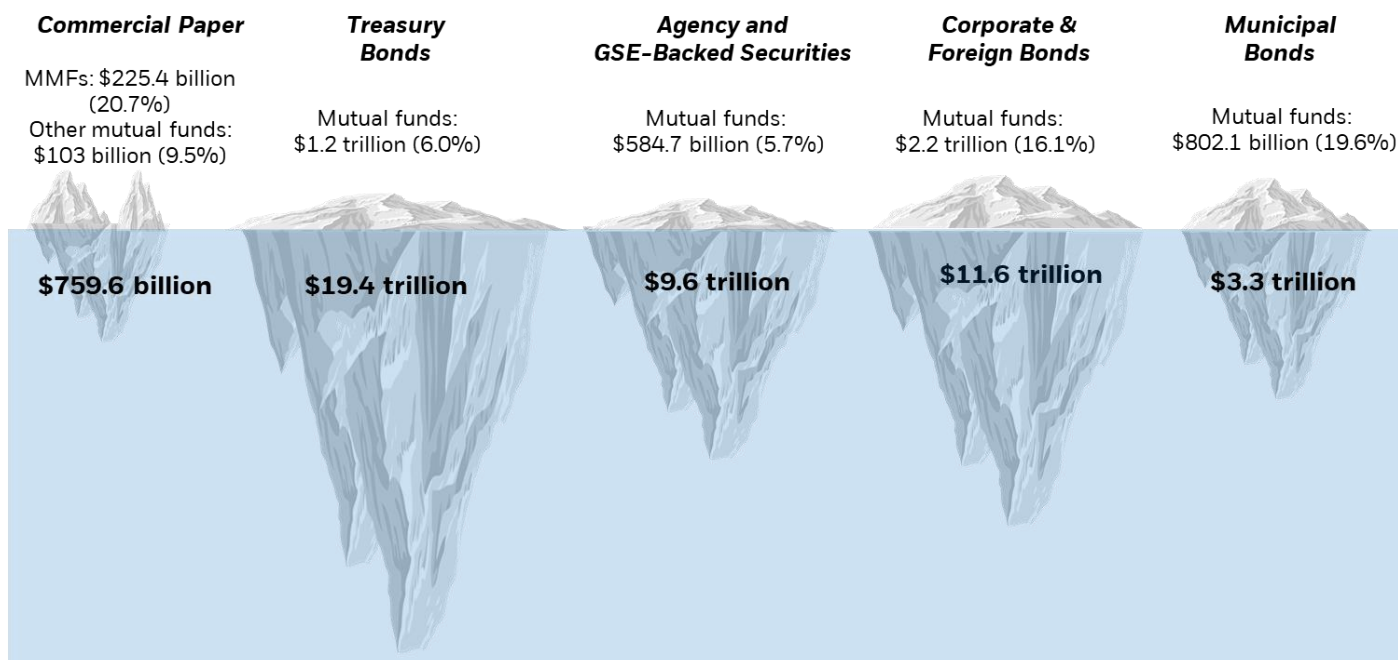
Commercial Paper

MMFs: $225.4 billion (20.7%)
Other mutual funds: $103 billion (9.5%)

$759.6 billion

Treasury Bonds

Mutual funds: $1.2 trillion (6.0%)

$19.4 trillion

Agency and GSE-Backed Securities

Mutual funds: $584.7 billion (5.7%)

$9.6 trillion

Corporate & Foreign Bonds

Mutual funds: $2.2 trillion (16.1%)

$11.6 trillion

Municipal Bonds

Mutual funds: $802.1 billion (19.6%)

$3.3 trillion